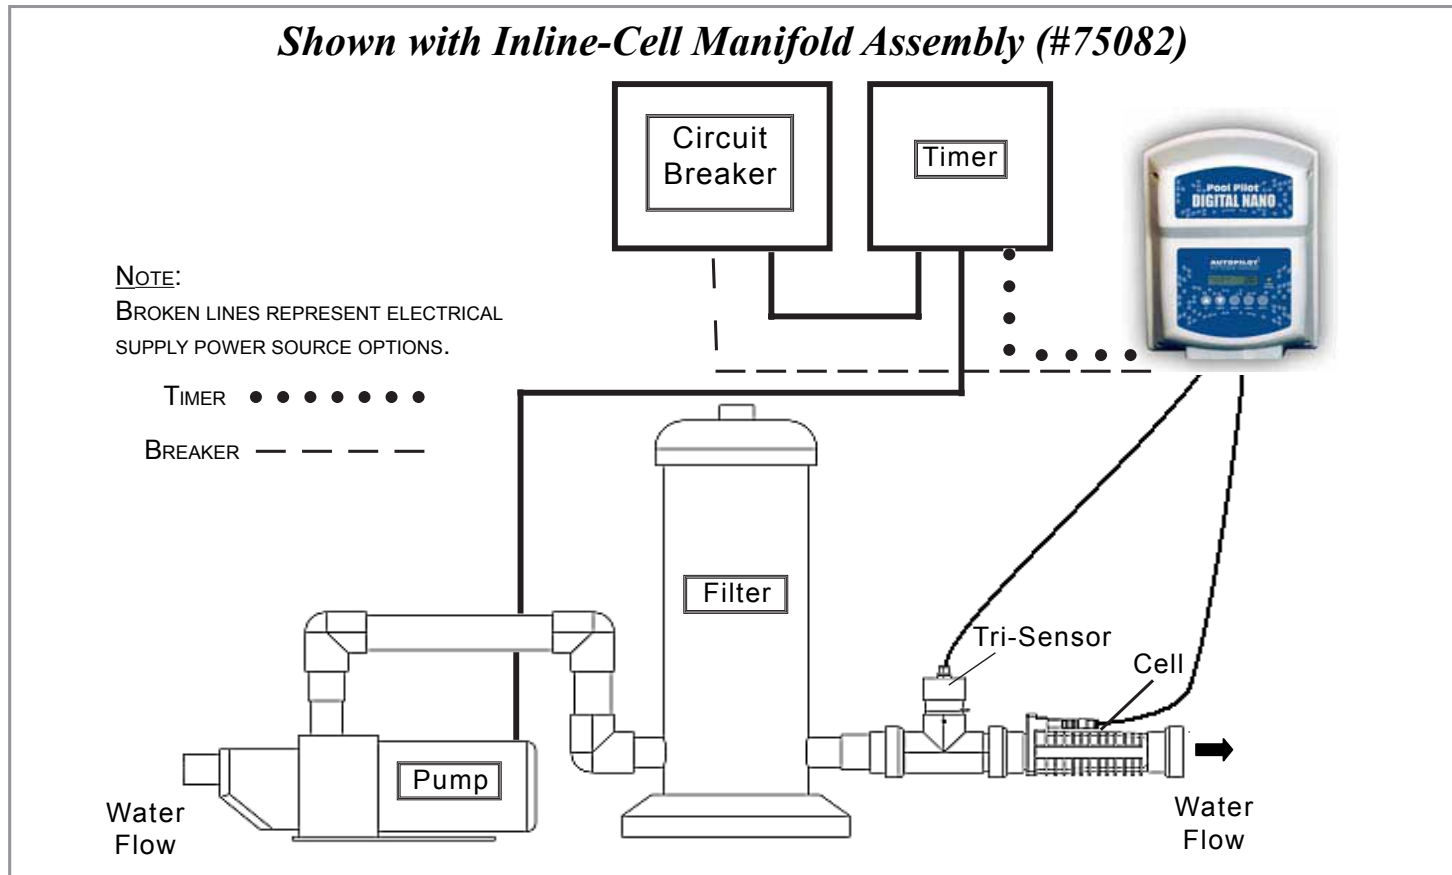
Shown with Inline-Cell Manifold Assembly (#75082)

Circuit Breaker

Timer

Pool Pilot DIGITAL NANO

AUTOPILOT

NOTE:
BROKEN LINES REPRESENT ELECTRICAL SUPPLY POWER SOURCE OPTIONS.

TIMER

BREAKER

Filter

Tri-Sensor

Cell

Pump

Water Flow

Water Flow